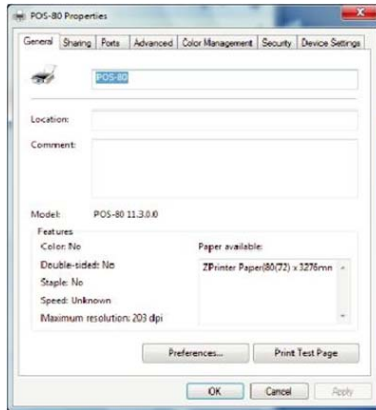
POS-80 Properties

General | Sharing | Ports | Advanced | Color Management | Security | Device Settings

POS-80

Location:

Comment:

Model: POS-80 11.3.0.0

Features

Color: No

Double-sided: No

Staple: No

Speed: Unknown

Maximum resolution: 203 dpi

Paper available:

ZPrinter Paper(80(72) x 3276mm

Preferences...

Print Test Page

OK

Cancel

Apply